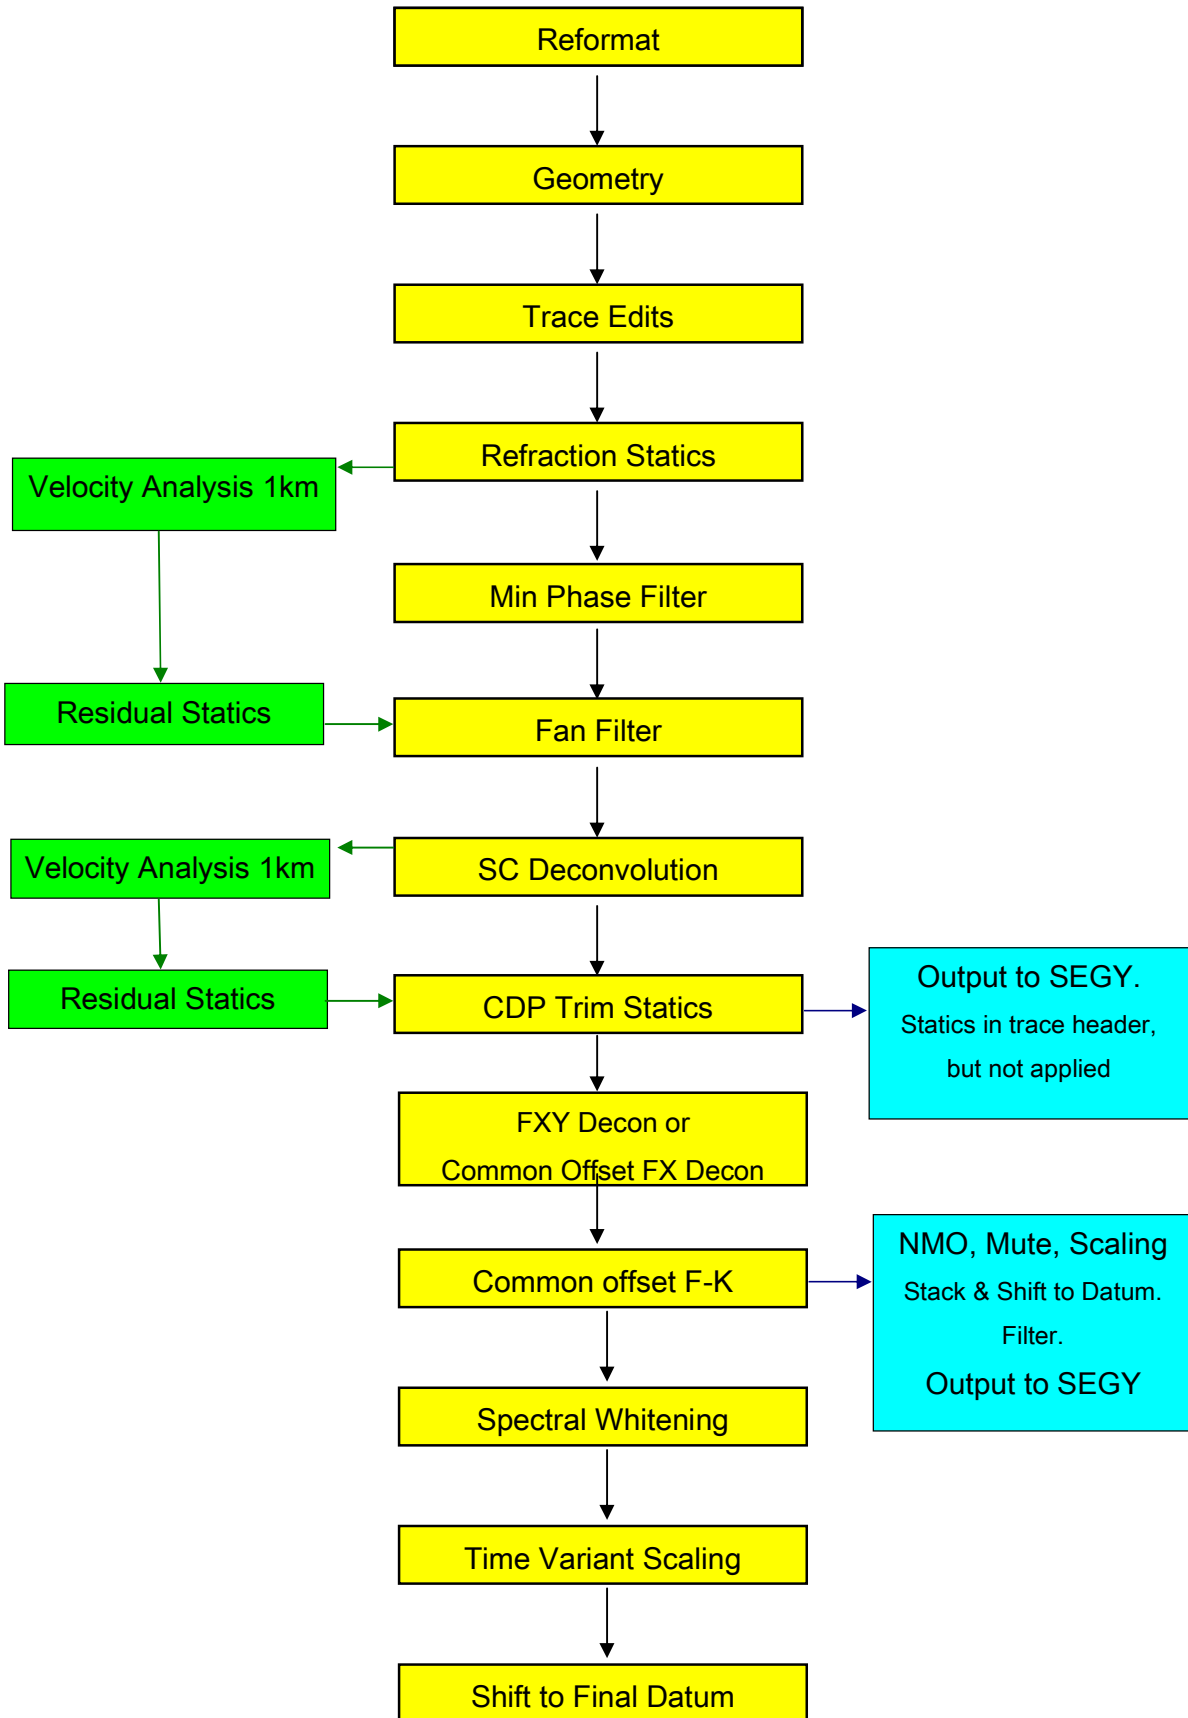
Reformat

Geometry

Trace Edits

Refraction Statics

Velocity Analysis 1km

Min Phase Filter

Residual Statics

Fan Filter

Velocity Analysis 1km

SC Deconvolution

Residual Statics

CDP Trim Statics

Output to SEGY.
Statics in trace header, but not applied

FXY Decon or
Common Offset FX Decon

Common offset F-K

NMO, Mute, Scaling
Stack & Shift to Datum.
Filter.
Output to SEGY

Spectral Whitening

Time Variant Scaling

Shift to Final Datum